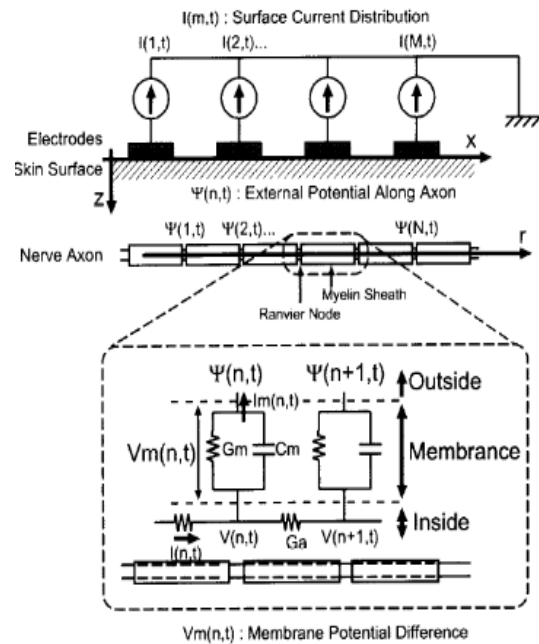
I(m,t) : Surface Current Distribution

I(1,t)

I(2,t)...

I(M,t)

Electrodes

Skin Surface

X

Z

Ψ(n,t) : External Potential Along Axon

Ψ(1,t)

Ψ(2,t)...

Ψ(N,t)

Nerve Axon

r

Myelin Sheath

Ranvier Node

Ψ(n,t)

Ψ(n+1,t)

Outside

Im(n,t)

Vm(n,t)

Gm

Cm

Membrance

Inside

V(n,t)

Ga

V(n+1,t)

I(n,t)

Vm(n,t) : Membrane Potential Difference